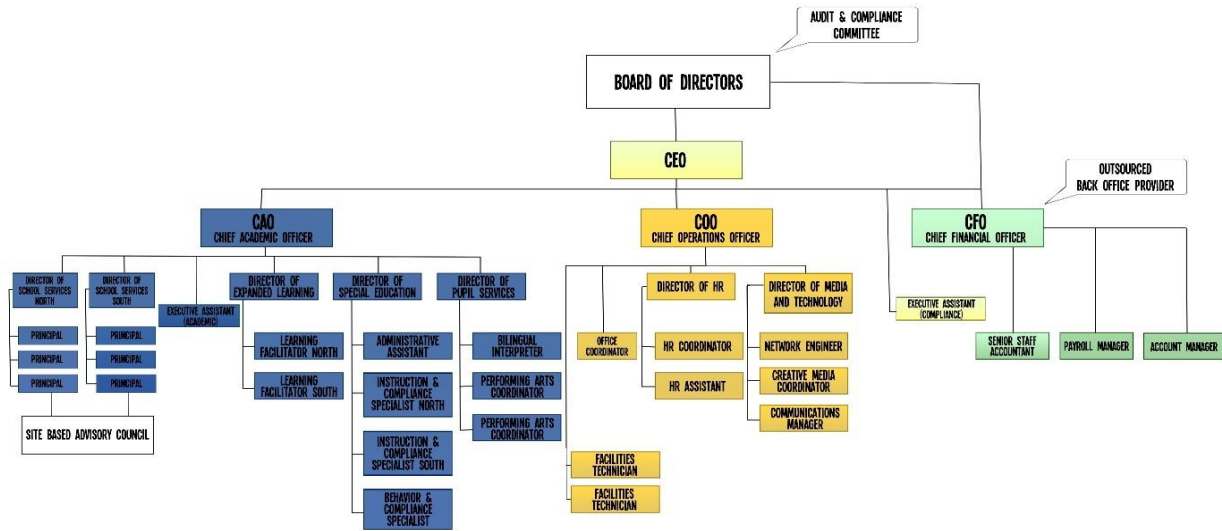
AUDIT & COMPLIANCE COMMITTEE

BOARD OF DIRECTORS

CEO

OUTSOURCED BACK OFFICE PROVIDER

CAO
CHIEF ACADEMIC OFFICER

COO
CHIEF OPERATIONS OFFICER

CFO
CHIEF FINANCIAL OFFICER

DIRECTOR OF SCHOOL SERVICES NORTH

PRINCIPAL

PRINCIPAL

PRINCIPAL

DIRECTOR OF SCHOOL SERVICES SOUTH

PRINCIPAL

PRINCIPAL

PRINCIPAL

SITE BASED ADVISORY COUNCIL

EXECUTIVE ASSISTANT (ACADEMIC)

DIRECTOR OF EXPANDED LEARNING

LEARNING FACILITATOR NORTH

LEARNING FACILITATOR SOUTH

DIRECTOR OF SPECIAL EDUCATION

ADMINISTRATIVE ASSISTANT

INSTRUCTION & COMPLIANCE SPECIALIST NORTH

INSTRUCTION & COMPLIANCE SPECIALIST SOUTH

BEHAVIOR & COMPLIANCE SPECIALIST

DIRECTOR OF PUPIL SERVICES

BILINGUAL INTERPRETER

PERFORMING ARTS COORDINATOR

PERFORMING ARTS COORDINATOR

OFFICE COORDINATOR

FACILITIES TECHNICIAN

FACILITIES TECHNICIAN

DIRECTOR OF HR

HR COORDINATOR

HR ASSISTANT

DIRECTOR OF MEDIA AND TECHNOLOGY

NETWORK ENGINEER

CREATIVE MEDIA COORDINATOR

COMMUNICATIONS MANAGER

EXECUTIVE ASSISTANT (COMPLIANCE)

SENIOR STAFF ACCOUNTANT

PAYROLL MANAGER

ACCOUNT MANAGER